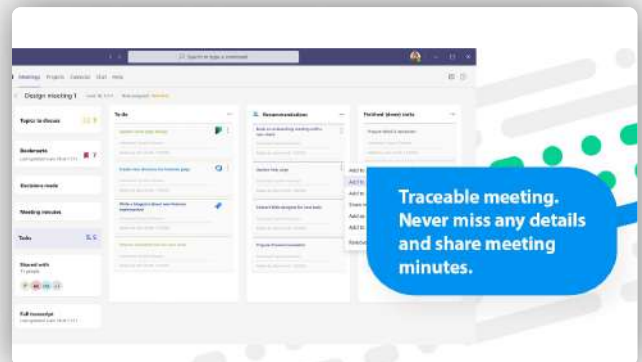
Search or type a command

Meetings Projects Calendar Chat Help

Design meeting 1

Topics to discuss

Bookmarks

Decisions made

Meeting minutes

Tasks

Shared with

Full transcript

To do

Recommendations

Finished (done) tasks

Add to

Add to

Add to

Share

Add to

Add to

Traceable meeting. Never miss any details and share meeting minutes.